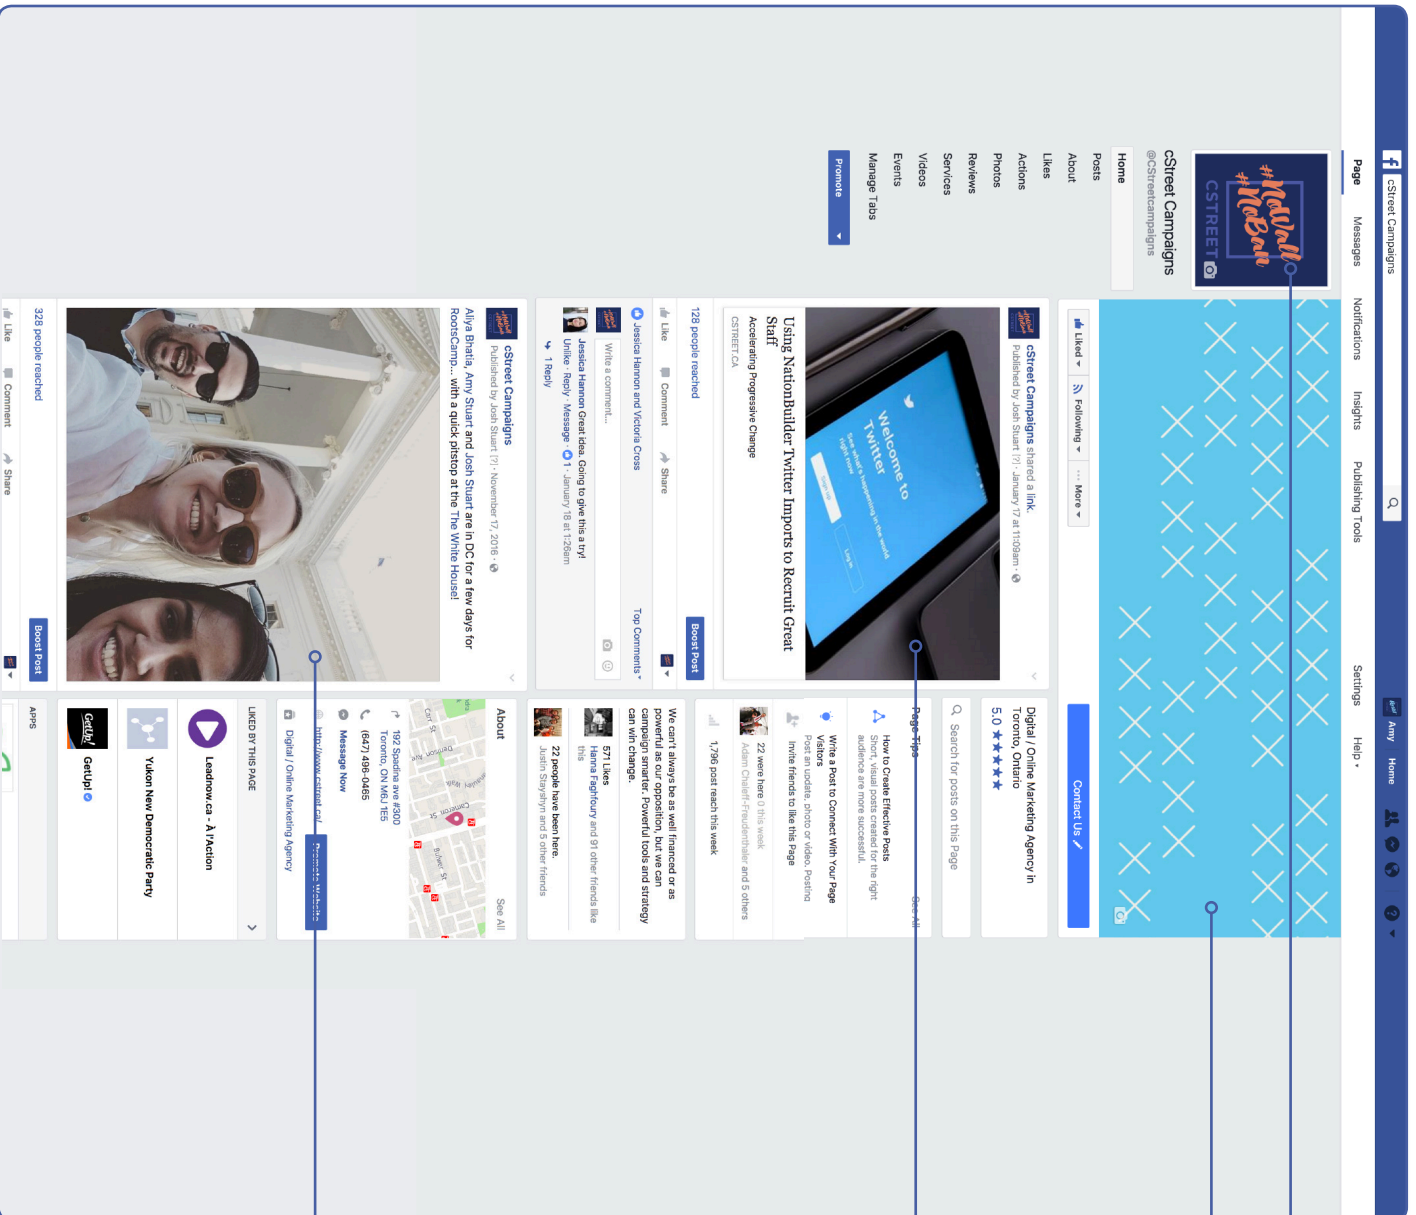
cStreet Campaigns

Amy Home

Page Messages Notifications Insights Publishing Tools Settings Help

#NoWall #NoBan
CSTREET

cStreet Campaigns
@cStreetcampaigns

Home
Posts
About
Likes
Actions
Photos
Reviews
Services
Videos
Events
Manage Tabs

Promote

Liked Following More

Contact Us

Digital / Online Marketing Agency in Toronto, Ontario
5.0 ★★★★★

Search for posts on this Page

Page Tips See All
How to Create Effective Posts
Short, visual posts created for the right audience are more successful.
Write a Post to Connect With Your Page Visitors
Post an update, photo or video. Posting
Invite friends to like this Page
22 were here 0 this week
Adam Chaleff-Freudenthaler and 5 others
1,796 post reach this week

We can't always be as well financed or as powerful as our opposition, but we can campaign smarter. Powerful tools and strategy can win change.
571 Likes
Hanna Faghfoury and 91 other friends like this
22 people have been here
Justin Stayshyn and 5 other friends

About See All
192 Spadina ave #300
Toronto, ON M6J 1E5
(647) 496-0465
Message Now
http://www.cstreet.ca/
Promote Website
Digital / Online Marketing Agency

LIKED BY THIS PAGE
Leadnow.ca - À l'Action
Yukon New Democratic Party
GetUp!

APPS

cStreet Campaigns shared a link.
Published by Josh Stuart · January 17 at 11:09am
Welcome to Twitter
Using NationBuilder Twitter Imports to Recruit Great Staff
Accelerating Progressive Change
CSTREET.CA
128 people reached
Boost Post
Like Comment Share
Jessica Hannon and Victoria Cross
Top Comments
Write a comment...
Jessica Hannon Great idea. Going to give this a try!
Unlike · Reply · Message · 1 · January 18 at 1:26am
1 Reply

cStreet Campaigns
Published by Josh Stuart · November 17, 2016
Aliya Bhatia, Amy Stuart and Josh Stuart are in DC for a few days for RootsCamp... with a quick pitstop at the The White House!
328 people reached
Boost Post
Like Comment Share